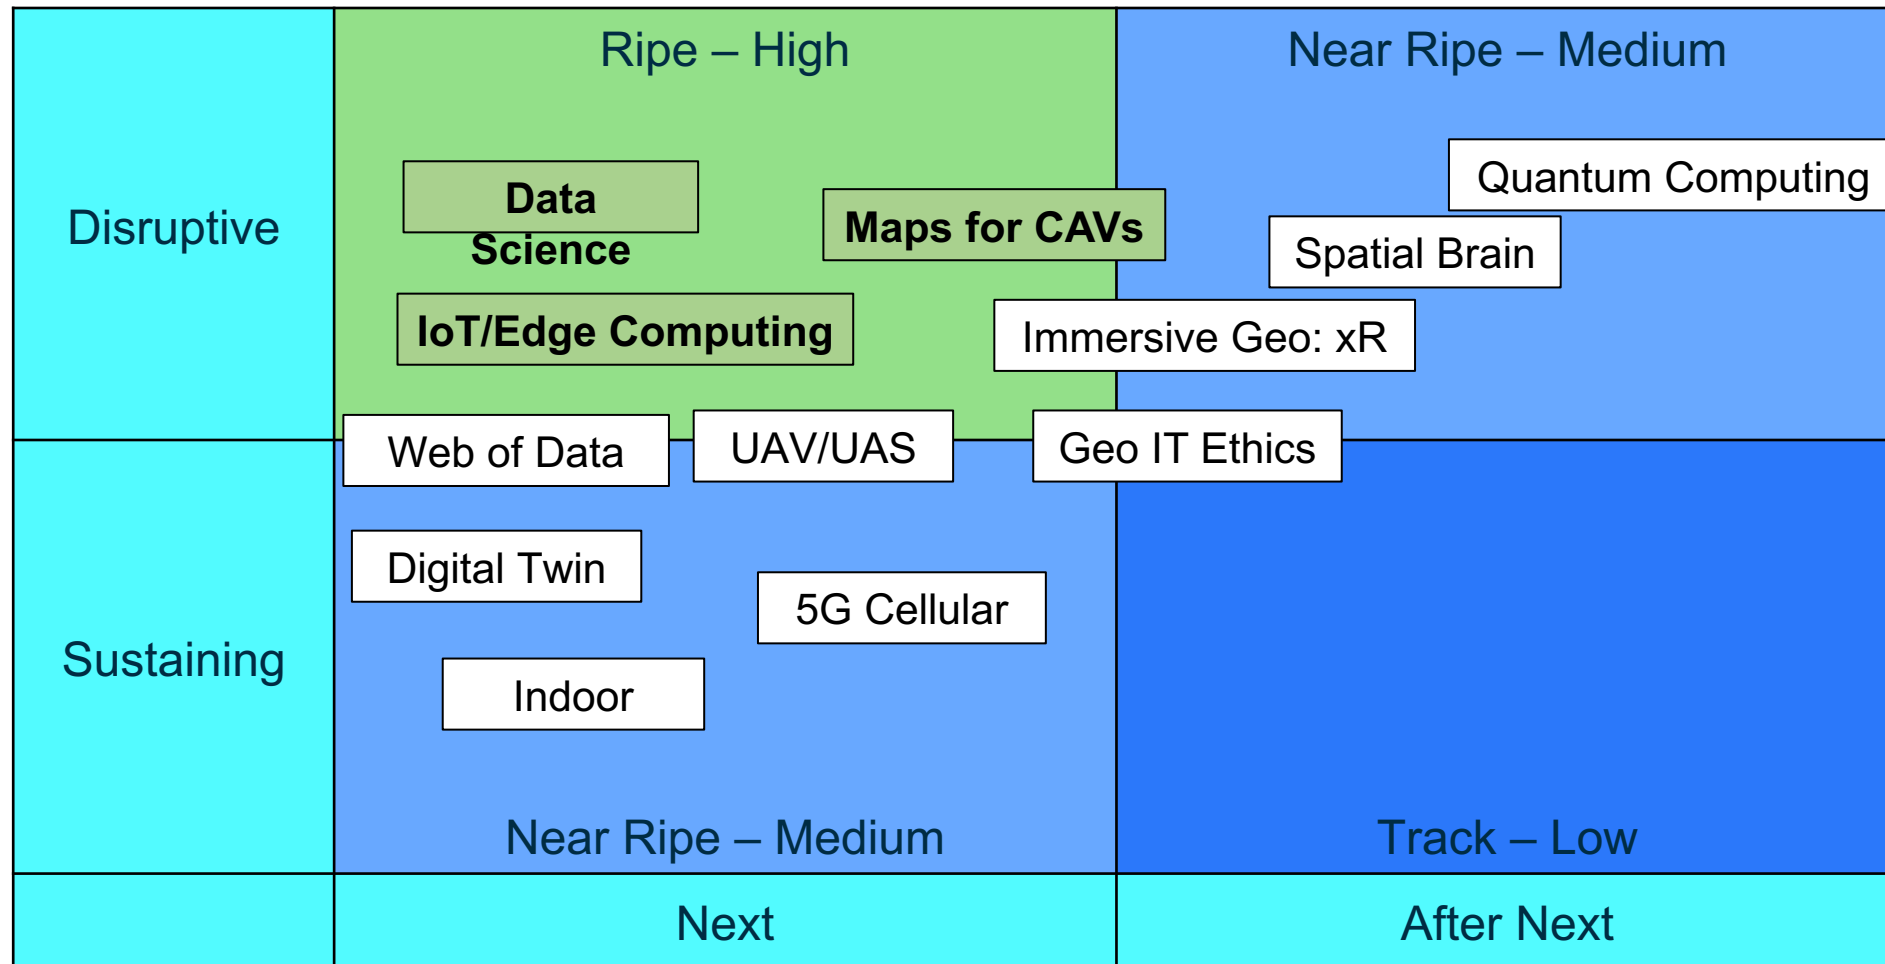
Ripe – High

Near Ripe – Medium

Disruptive

Data Science

Maps for CAVs

Quantum Computing

Spatial Brain

IoT/Edge Computing

Immersive Geo: xR

Web of Data

UAV/UAS

Geo IT Ethics

Digital Twin

5G Cellular

Sustaining

Indoor

Near Ripe – Medium

Track – Low

Next

After Next